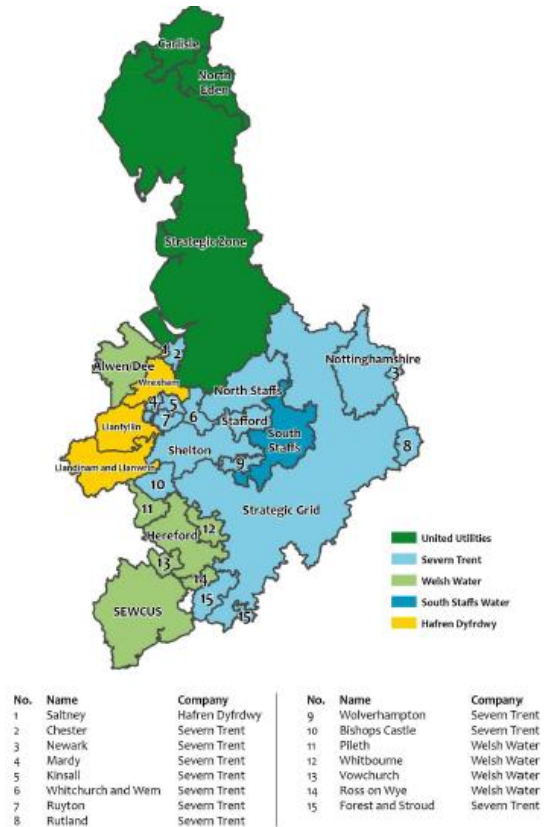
Carlisle
North Eden
Strategic Zone
Alwen/Dee
1
2
Wrexham
Nottinghamshire
3
North Staffs
4
5
Stafford
Llantyllin
7
6
South Staffs
8
Llandinam and Llanwrin
Shelton
9
10
Strategic Grid
11
12
Hereford
13
14
SEWCUS
15
15

United Utilities
Severn Trent
Welsh Water
South Staffs Water
Hafren Dyfrdwy

| No. | Name | Company |
|---|---|---|
| 1 | Saltney | Hafren Dyfrdwy |
| 2 | Chester | Severn Trent |
| 3 | Newark | Severn Trent |
| 4 | Mardy | Severn Trent |
| 5 | Kinsall | Severn Trent |
| 6 | Whitchurch and Wem | Severn Trent |
| 7 | Ruyton | Severn Trent |
| 8 | Rutland | Severn Trent |

| No. | Name | Company |
|---|---|---|
| 9 | Wolverhampton | Severn Trent |
| 10 | Bishops Castle | Severn Trent |
| 11 | Pileth | Welsh Water |
| 12 | Whitbourne | Welsh Water |
| 13 | Vowchurch | Welsh Water |
| 14 | Ross on Wye | Welsh Water |
| 15 | Forest and Stroud | Severn Trent |